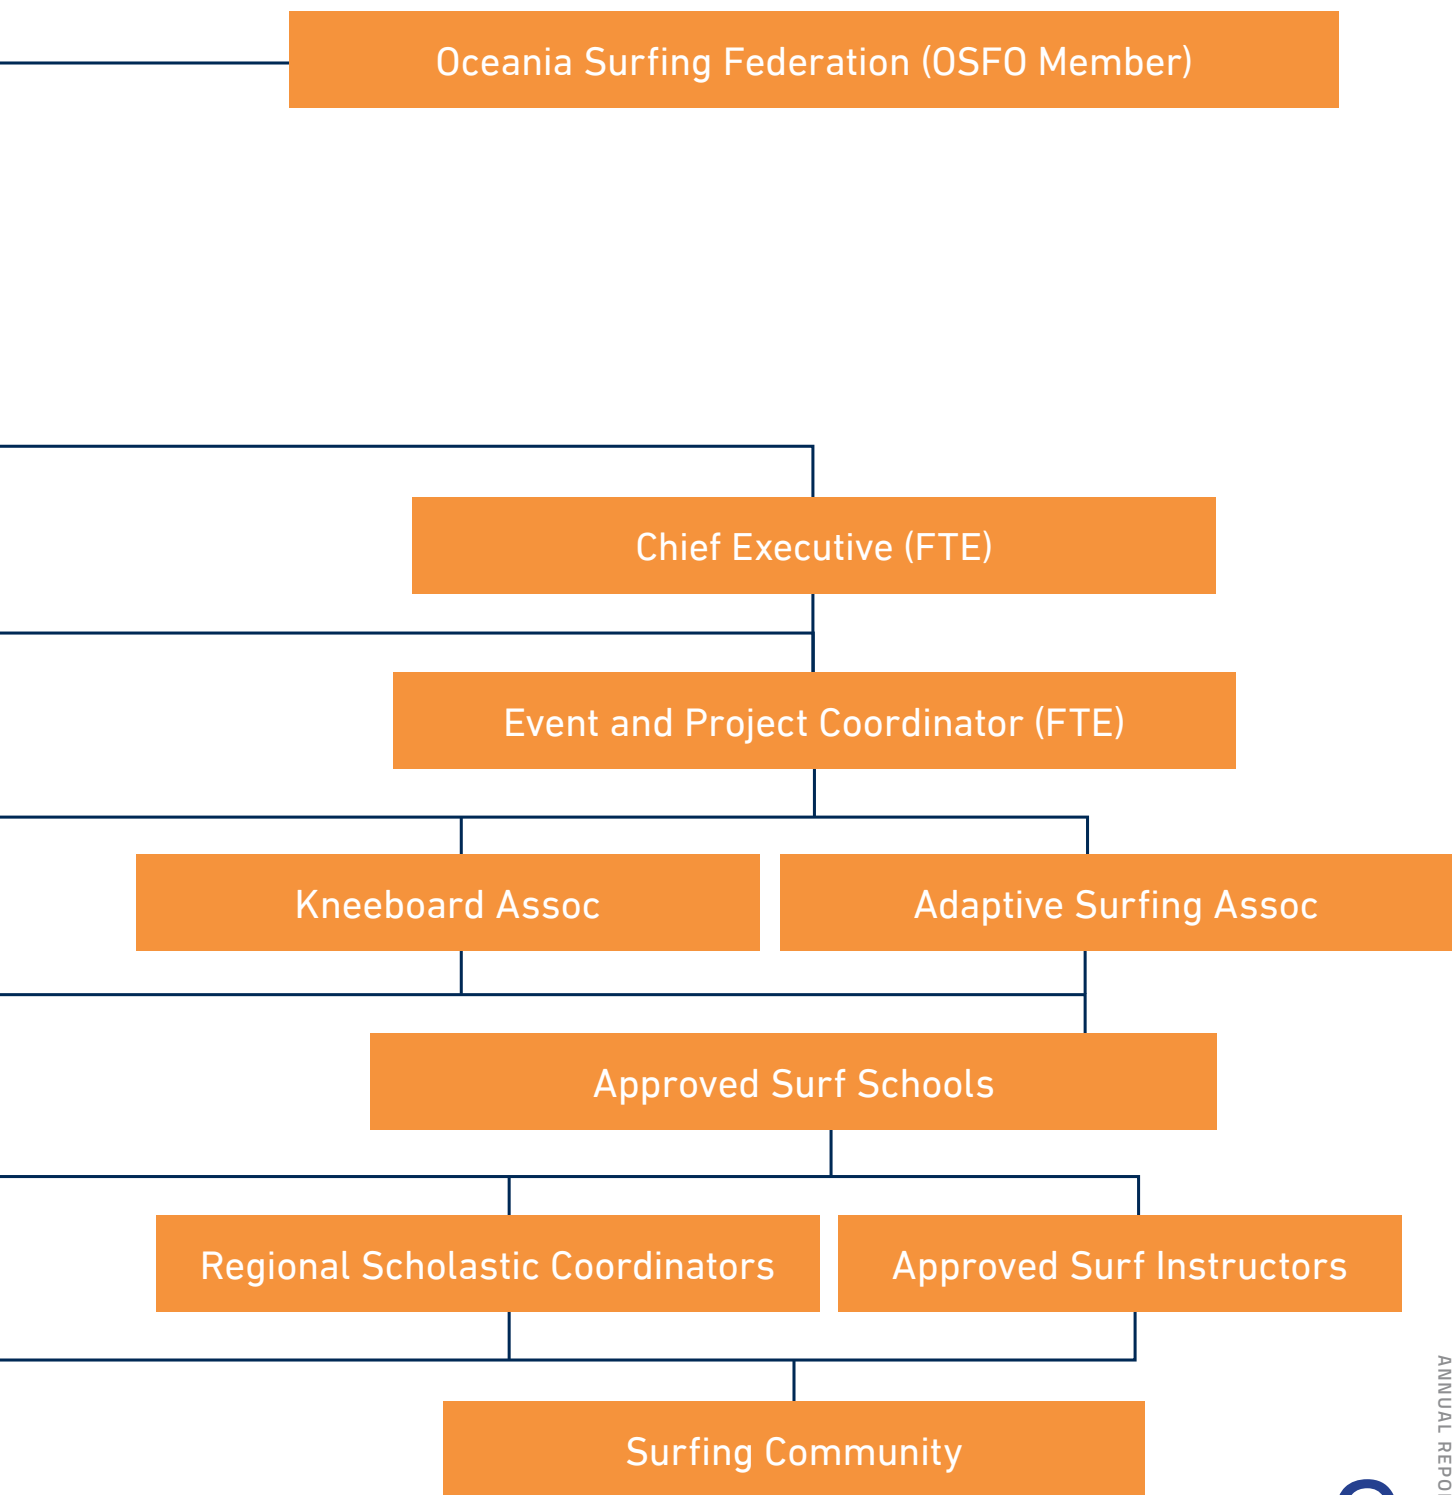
Oceania Surfing Federation (OSFO Member)

Chief Executive (FTE)

Event and Project Coordinator (FTE)

Kneeboard Assoc

Adaptive Surfing Assoc

Approved Surf Schools

Regional Scholastic Coordinators

Approved Surf Instructors

Surfing Community

ANNUAL REPO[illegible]